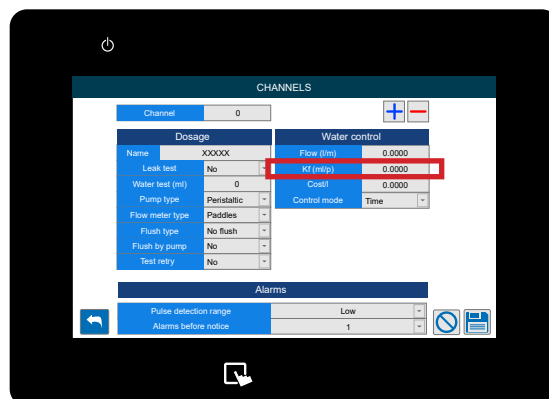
CHANNELS

| Channel | 0 |
|---|---|

Dosage

| Name | XXXXX |
|---|---|
| Leak test | No |
| Water test (ml) | 0 |
| Pump type | Peristaltic |
| Flow meter type | Paddles |
| Flush type | No flush |
| Flush by pump | No |
| Test retry | No |

Water control

| Flow (l/m) | 0.0000 |
|---|---|
| Kf (ml/p) | 0.0000 |
| Cost/l | 0.0000 |
| Control mode | Time |

Alarms

| Pulse detection range | Low |
|---|---|
| Alarms before notice | 1 |